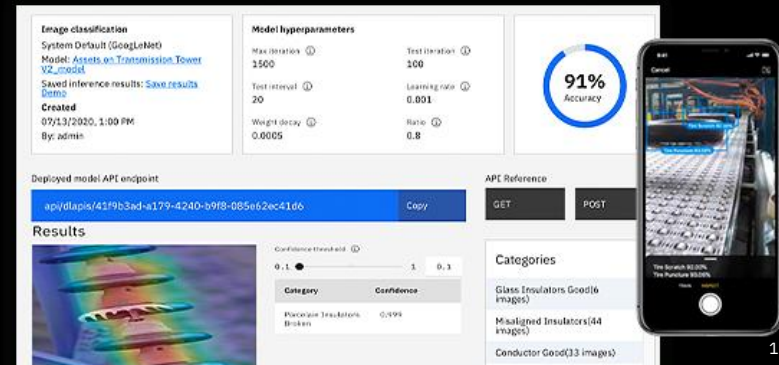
Image classification
System Default (GoogLeNet)
Model: Assets on Transmission Tower V2_model
Saved inference results: Save results Demo
Created
07/13/2020, 1:00 PM
By: admin

Model hyperparameters
Max iteration ⓘ
1500
Test iteration ⓘ
100
Test interval ⓘ
20
Learning rate ⓘ
0.001
Weight decay ⓘ
0.0005
Ratio ⓘ
0.8

91%
Accuracy

Deployed model API endpoint
api/dlapis/41f9b3ad-a179-4240-b9f8-085e62ec41d6
Copy

API Reference
GET
POST

Results
Confidence threshold ⓘ
0.1
1
0.1

| Category | Confidence |
|---|---|
| Porcelain Insulators Broken | 0.999 |

Categories
Glass Insulators Good(6 images)
Misaligned Insulators(44 images)
Conductor Good(33 images)

Cancel
Tire Scratch 90.00%
Tire Puncture 90.00%

1